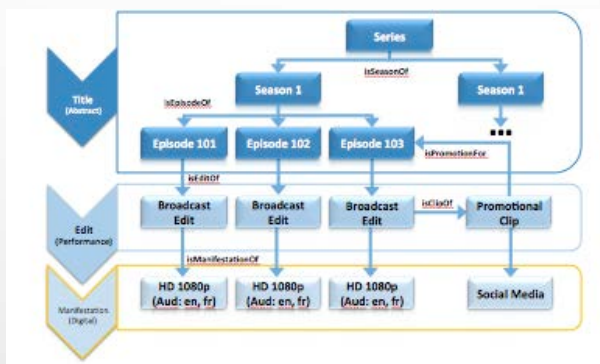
Title
(Abstract)

Series

isSeasonOf

Season 1

Season 1

isEpisodeOf

Episode 101

Episode 102

Episode 103

...

isPromotionFor

isEditOf

Edit
(Performance)

Broadcast Edit

Broadcast Edit

Broadcast Edit

isClipOf

Promotional Clip

isManifestationOf

Manifestation
(Digital)

HD 1080p
(Aud: en, fr)

HD 1080p
(Aud: en, fr)

HD 1080p
(Aud: en, fr)

Social Media